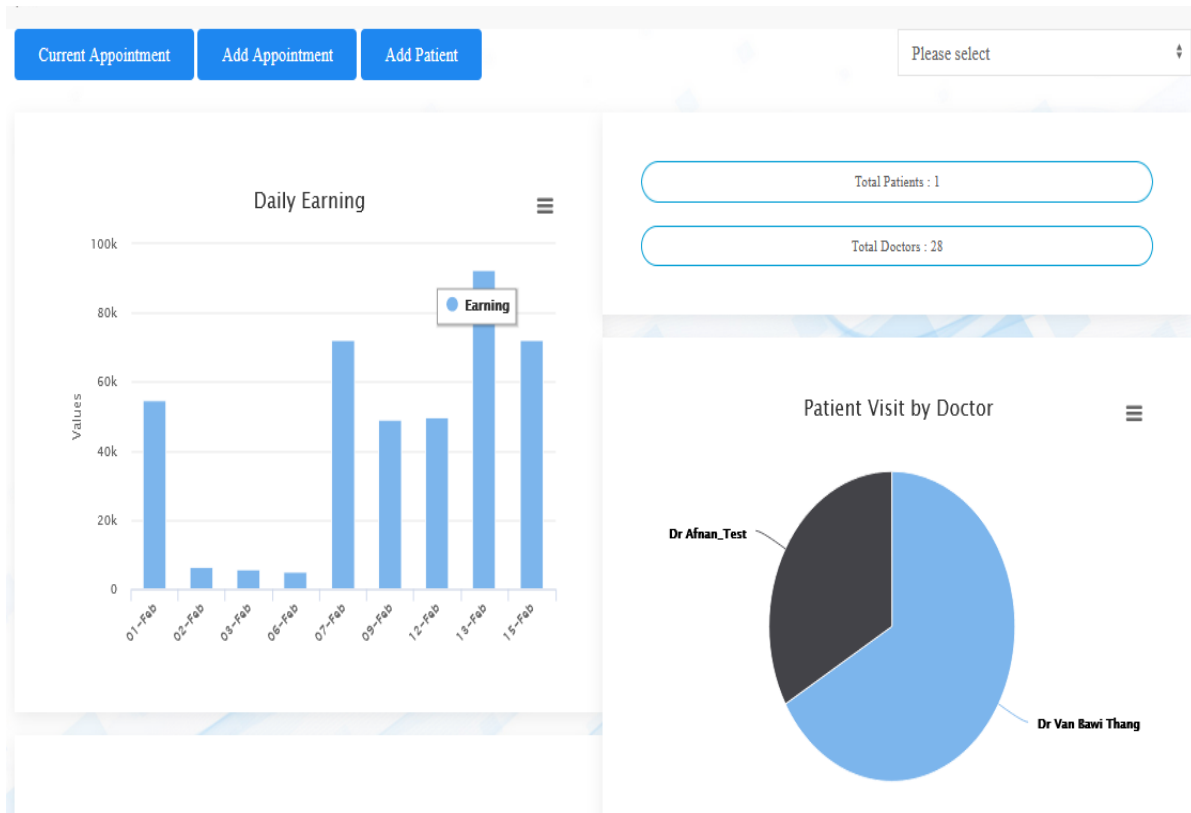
Current Appointment Add Appointment Add Patient

Please select

Daily Earning

100k
80k
60k
40k
20k
0

Values

Earning

01-Feb 02-Feb 03-Feb 06-Feb 07-Feb 09-Feb 12-Feb 13-Feb 15-Feb

Total Patients : 1

Total Doctors : 28

Patient Visit by Doctor

Dr Afnan_Test

Dr Van Bawi Thang